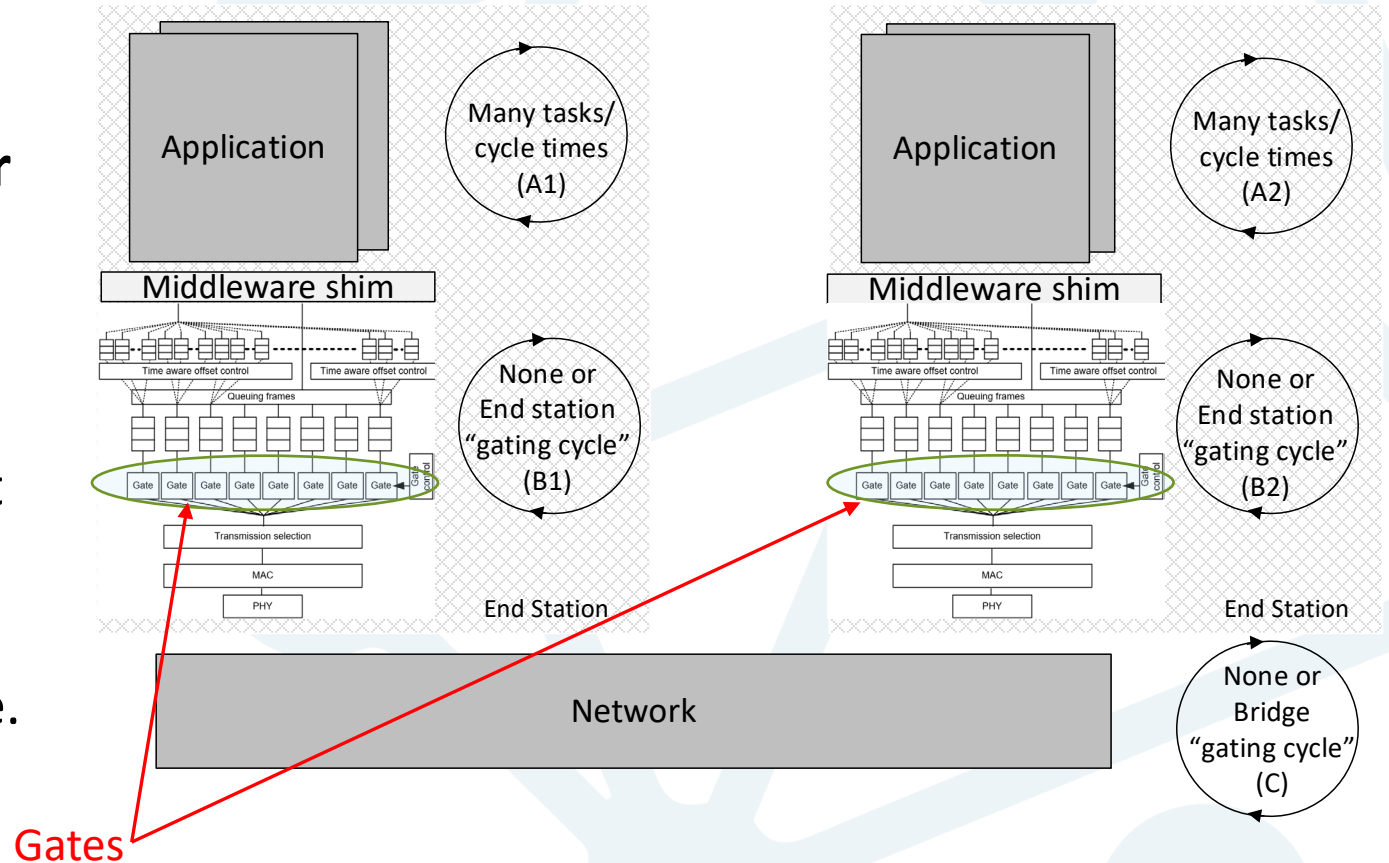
r

:

e.

Application

Many tasks/ cycle times (A1)

Middleware shim

Time aware offset control

Time aware offset control

Queuing frames

Gate Gate Gate Gate Gate Gate Gate Gate

Gate control

None or End station "gating cycle" (B1)

Transmission selection

MAC

PHY

End Station

Application

Many tasks/ cycle times (A2)

Middleware shim

Time aware offset control

Time aware offset control

Queuing frames

Gate Gate Gate Gate Gate Gate Gate Gate

Gate control

None or End station "gating cycle" (B2)

Transmission selection

MAC

PHY

End Station

Network

None or Bridge "gating cycle" (C)

Gates